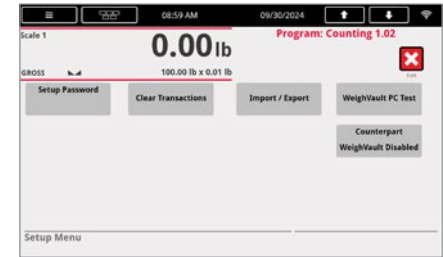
08:59 AM 09/30/2024

Scale 1
0.00 lb
Program: Counting 1.02

GROSS
100.00 lb x 0.01 lb

Exit

Setup Password
Clear Transactions
Import / Export
WeighVault PC Test

Counterpart WeighVault Disabled

Setup Menu